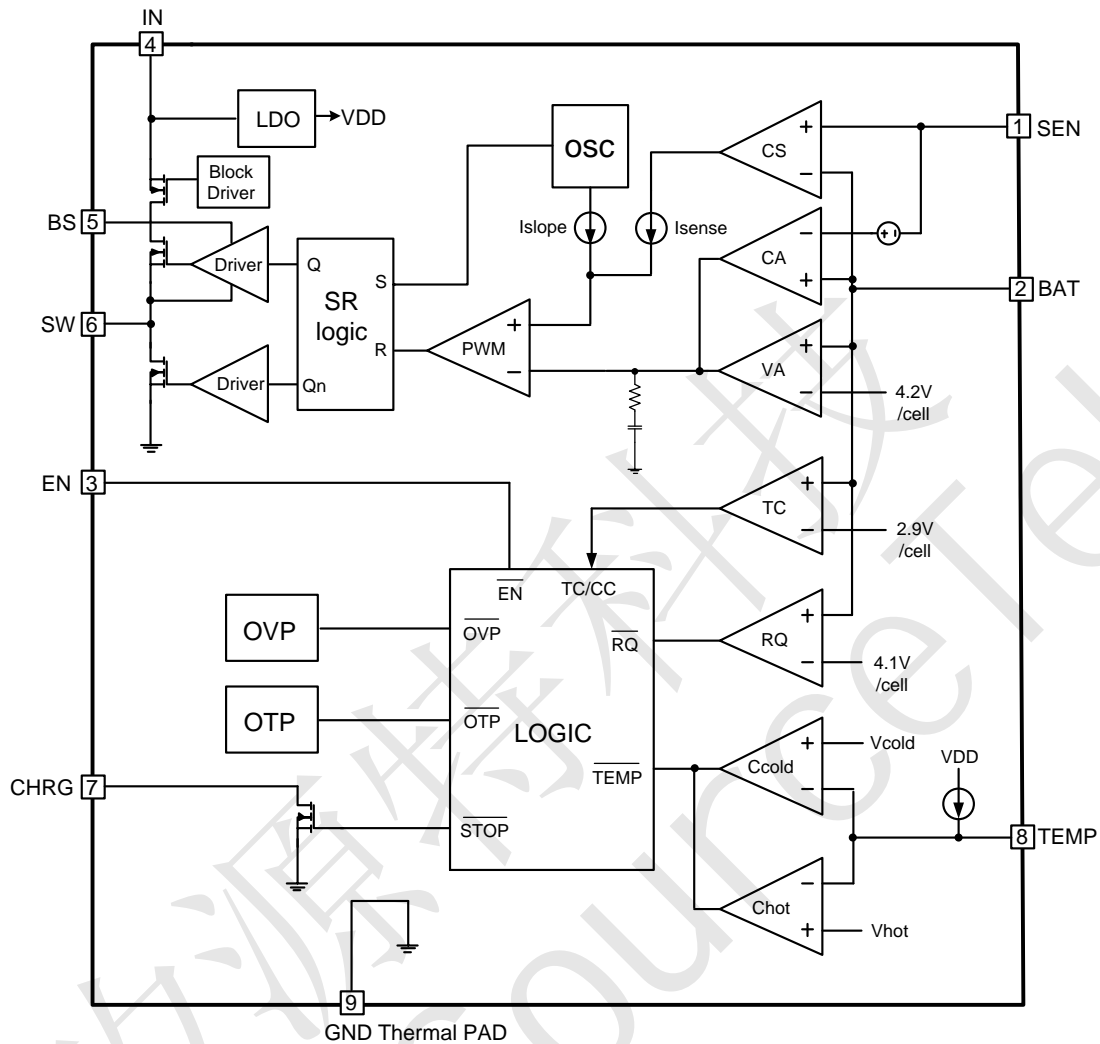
IN
4
LDO
VDD
OSC
CS
+
−
1 SEN
Block Driver
BS 5
Islope
Isense
CA
−
+
Driver
Q
S
SR logic
2 BAT
SW 6
R
PWM
+
−
VA
+
−
4.2V /cell
Driver
Qn
EN 3
TC
+
−
2.9V /cell
$\overline{EN}$
TC/CC
OVP
$\overline{OVP}$
$\overline{RQ}$
RQ
+
−
4.1V /cell
OTP
$\overline{OTP}$
LOGIC
$\overline{TEMP}$
Ccold
+
−
Vcold
VDD
CHRG 7
$\overline{STOP}$
8 TEMP
Chot
−
+
Vhot
9
GND Thermal PAD